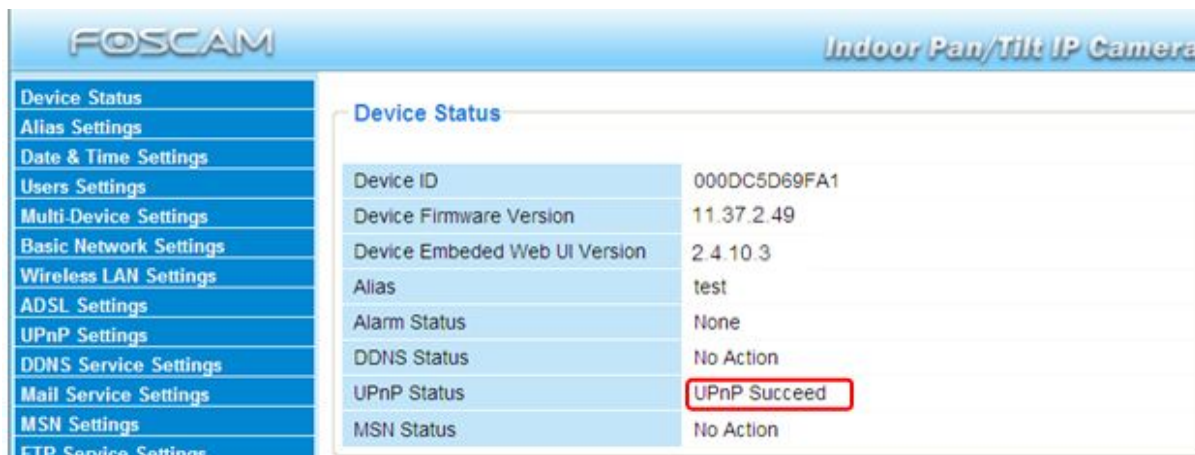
FOSCAM

Indoor Pan/Tilt IP Camera

Device Status
Alias Settings
Date & Time Settings
Users Settings
Multi-Device Settings
Basic Network Settings
Wireless LAN Settings
ADSL Settings
UPnP Settings
DDNS Service Settings
Mail Service Settings
MSN Settings
FTP Service Settings

Device Status

| | |
|---|---|
| Device ID | 000DC5D69FA1 |
| Device Firmware Version | 11.37.2.49 |
| Device Embeded Web UI Version | 2.4.10.3 |
| Alias | test |
| Alarm Status | None |
| DDNS Status | No Action |
| UPnP Status | UPnP Succeed |
| MSN Status | No Action |